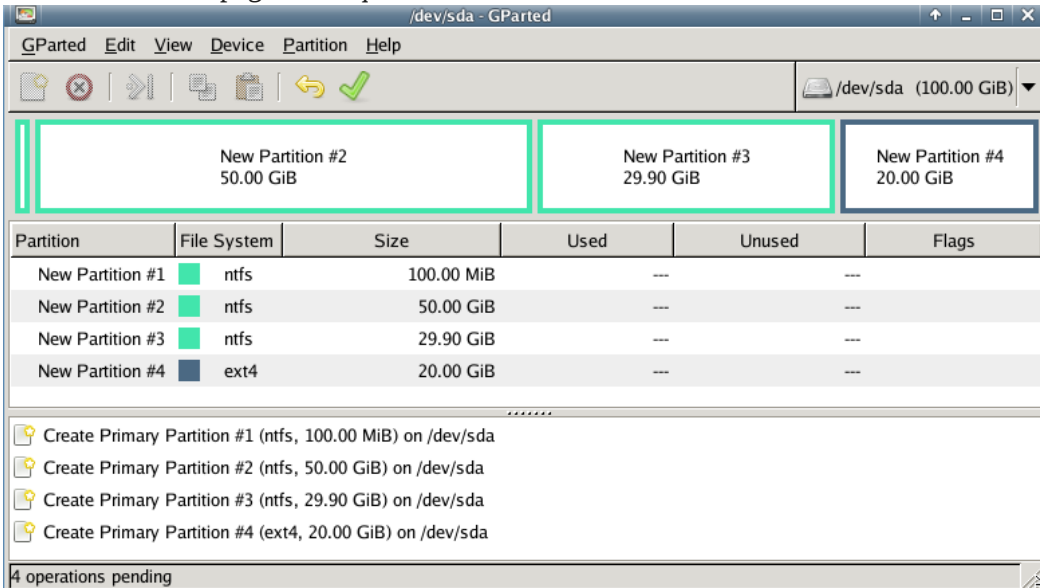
/dev/sda - GParted

GParted Edit View Device Partition Help

/dev/sda (100.00 GiB)

New Partition #2
50.00 GiB

New Partition #3
29.90 GiB

New Partition #4
20.00 GiB

| Partition | File System | Size | Used | Unused | Flags |
|---|---|---|---|---|---|
| New Partition #1 | ntfs | 100.00 MiB | --- | --- | |
| New Partition #2 | ntfs | 50.00 GiB | --- | --- | |
| New Partition #3 | ntfs | 29.90 GiB | --- | --- | |
| New Partition #4 | ext4 | 20.00 GiB | --- | --- | |

Create Primary Partition #1 (ntfs, 100.00 MiB) on /dev/sda

Create Primary Partition #2 (ntfs, 50.00 GiB) on /dev/sda

Create Primary Partition #3 (ntfs, 29.90 GiB) on /dev/sda

Create Primary Partition #4 (ext4, 20.00 GiB) on /dev/sda

4 operations pending